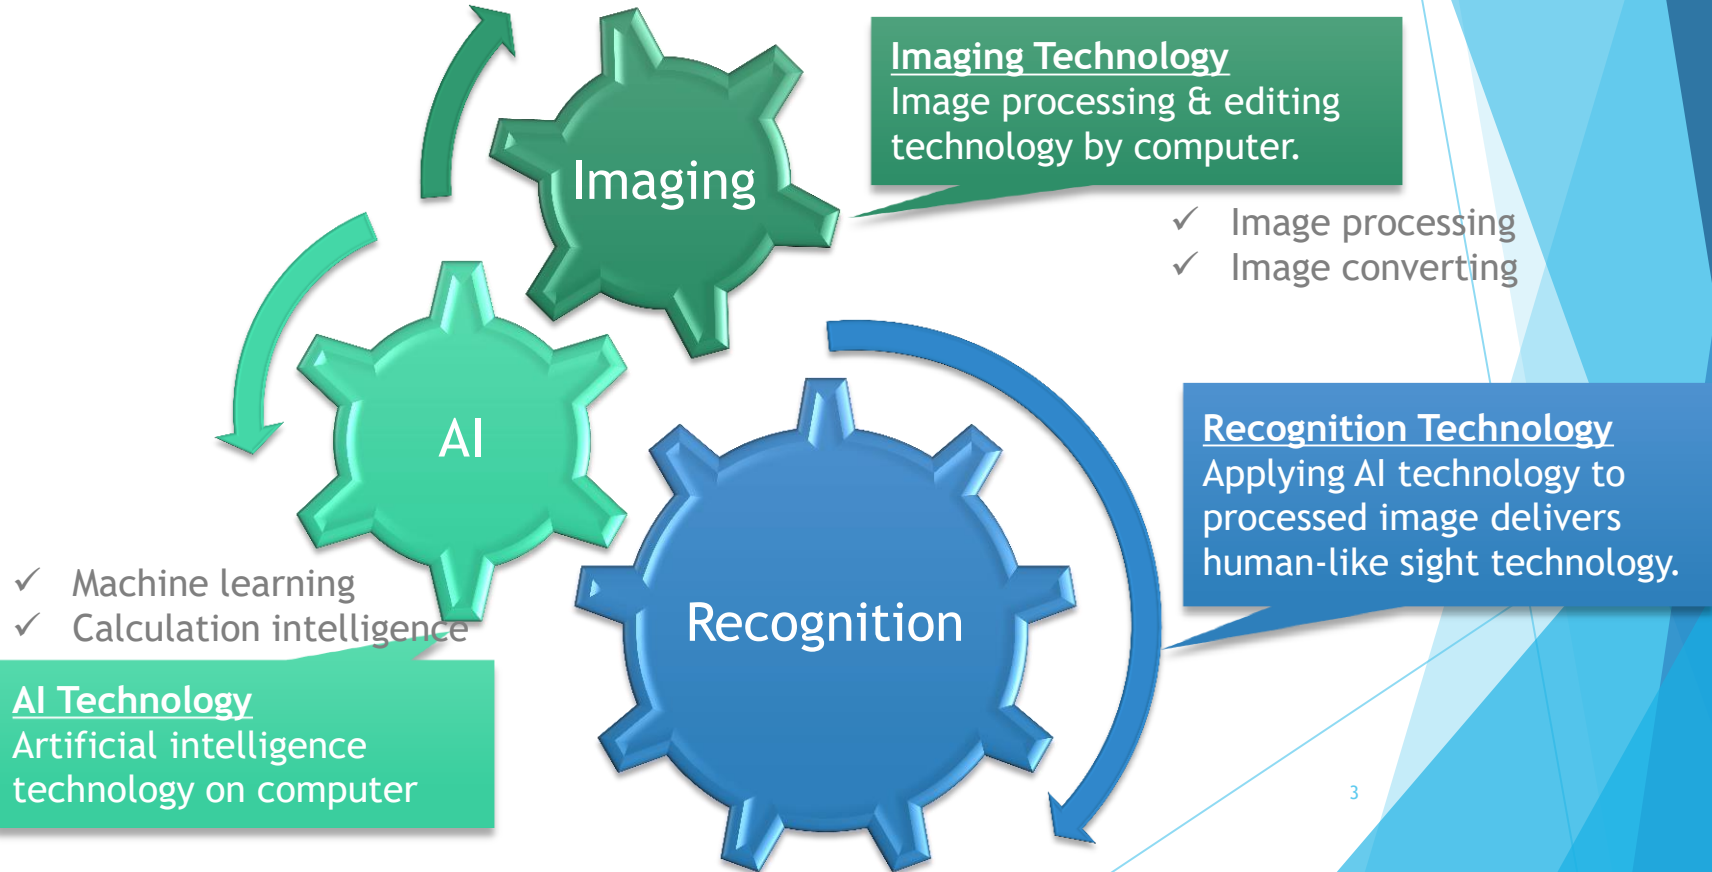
Imaging

Imaging Technology
Image processing & editing technology by computer.

✓ Image processing
✓ Image converting

AI

Recognition

Recognition Technology
Applying AI technology to processed image delivers human-like sight technology.

✓ Machine learning
✓ Calculation intelligence

AI Technology
Artificial intelligence technology on computer

3